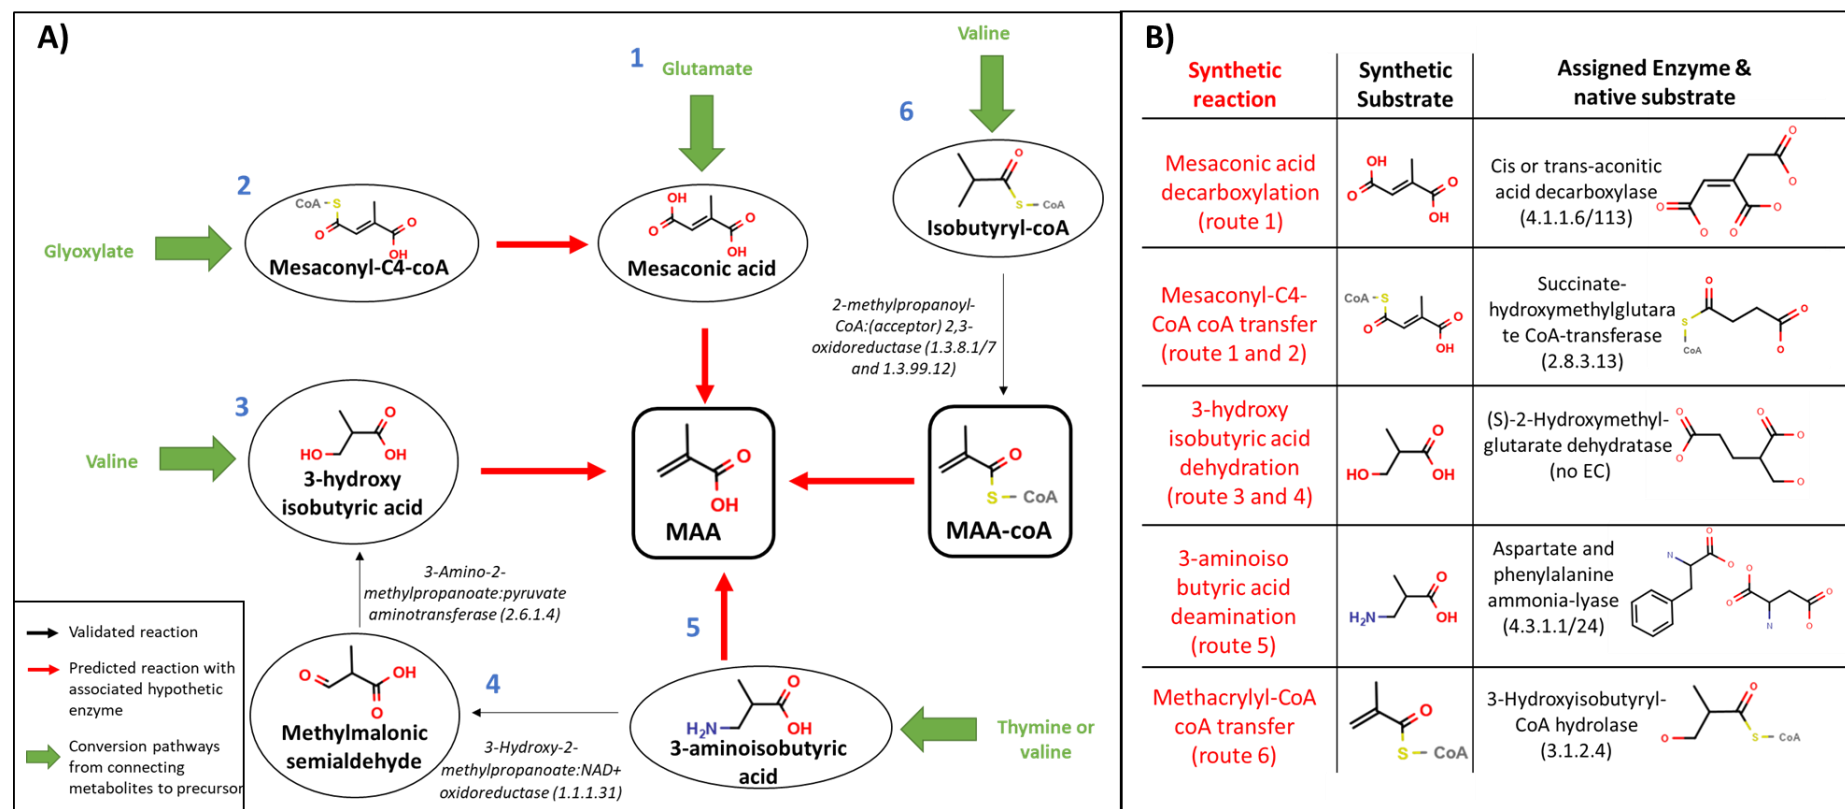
A)

1 Glutamate

Valine

6

2

Glyoxylate

CoA S O OH

Mesaconyl-C4-coA

OH O OH

Mesaconic acid

O S CoA

Isobutyryl-coA

2-methylpropanoyl-CoA:(acceptor) 2,3-oxidoreductase (1.3.8.1/7 and 1.3.99.12)

3

Valine

HO O OH

3-hydroxy isobutyric acid

O OH

MAA

O S CoA

MAA-coA

3-Amino-2-methylpropanoate:pyruvate aminotransferase (2.6.1.4)

5

Validated reaction

Predicted reaction with associated hypothetic enzyme

Conversion pathways from connecting metabolites to precursor

O OH O

Methylmalonic semialdehyde

4

3-Hydroxy-2-methylpropanoate:NAD+ oxidoreductase (1.1.1.31)

$H_2N$ O OH

3-aminoisobutyric acid

Thymine or valine

B)

| Synthetic reaction | Synthetic Substrate | Assigned Enzyme & native substrate |
|---|---|---|
| Mesaconic acid decarboxylation (route 1) | OH O O OH | Cis or trans-aconitic acid decarboxylase (4.1.1.6/113) |
| Mesaconyl-C4-CoA coA transfer (route 1 and 2) | CoA S O O OH | Succinate-hydroxymethylglutarate CoA-transferase (2.8.3.13) S CoA |
| 3-hydroxy isobutyric acid dehydration (route 3 and 4) | HO O OH | (S)-2-Hydroxymethyl-glutarate dehydratase (no EC) |
| 3-aminoiso butyric acid deamination (route 5) | $H_2N$ O OH | Aspartate and phenylalanine ammonia-lyase (4.3.1.1/24) N N |
| Methacrylyl-CoA coA transfer (route 6) | O S CoA | 3-Hydroxyisobutyryl-CoA hydrolase (3.1.2.4) S CoA |